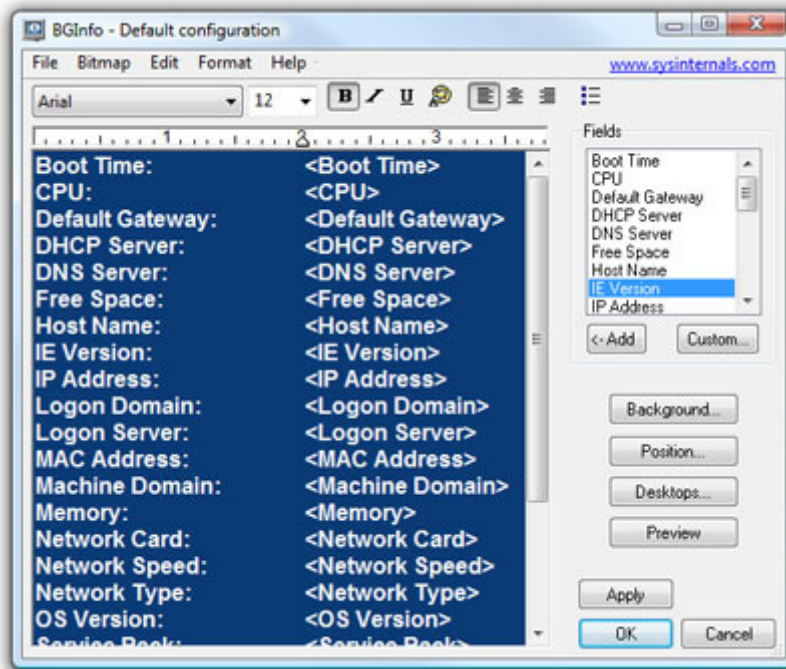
BGInfo - Default configuration

File Bitmap Edit Format Help www.sysinternals.com

Arial 12 B I U

1 2 3

Boot Time: <Boot Time>
CPU: <CPU>
Default Gateway: <Default Gateway>
DHCP Server: <DHCP Server>
DNS Server: <DNS Server>
Free Space: <Free Space>
Host Name: <Host Name>
IE Version: <IE Version>
IP Address: <IP Address>
Logon Domain: <Logon Domain>
Logon Server: <Logon Server>
MAC Address: <MAC Address>
Machine Domain: <Machine Domain>
Memory: <Memory>
Network Card: <Network Card>
Network Speed: <Network Speed>
Network Type: <Network Type>
OS Version: <OS Version>
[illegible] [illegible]

Fields
Boot Time
CPU
Default Gateway
DHCP Server
DNS Server
Free Space
Host Name
IE Version
IP Address

<- Add Custom...

Background...
Position...
Desktops...
Preview

Apply
OK Cancel